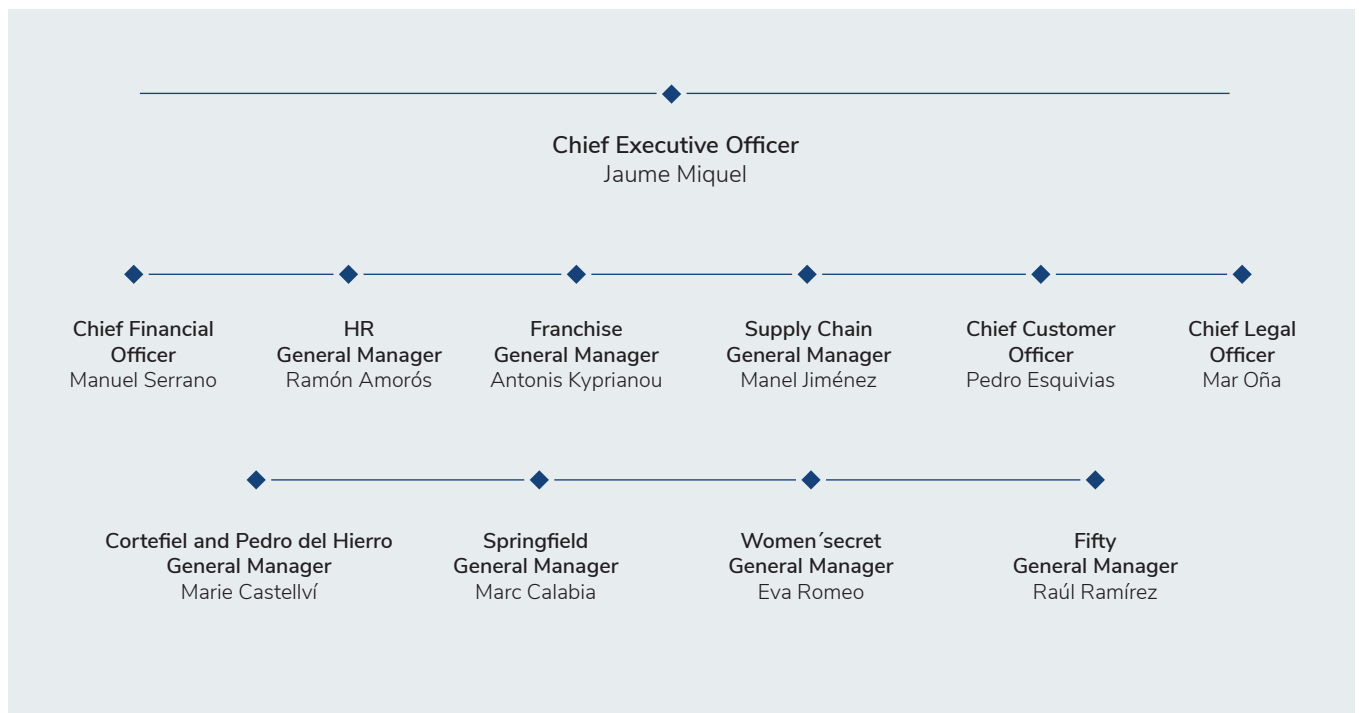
Chief Executive Officer
Jaume Miquel

Chief Financial Officer
Manuel Serrano

HR
General Manager
Ramón Amorós

Franchise
General Manager
Antonis Kyprianou

Supply Chain
General Manager
Manel Jiménez

Chief Customer Officer
Pedro Esquivias

Chief Legal Officer
Mar Oña

Cortefiel and Pedro del Hierro
General Manager
Marie Castellví

Springfield
General Manager
Marc Calabia

Women´secret
General Manager
Eva Romeo

Fifty
General Manager
Raúl Ramírez